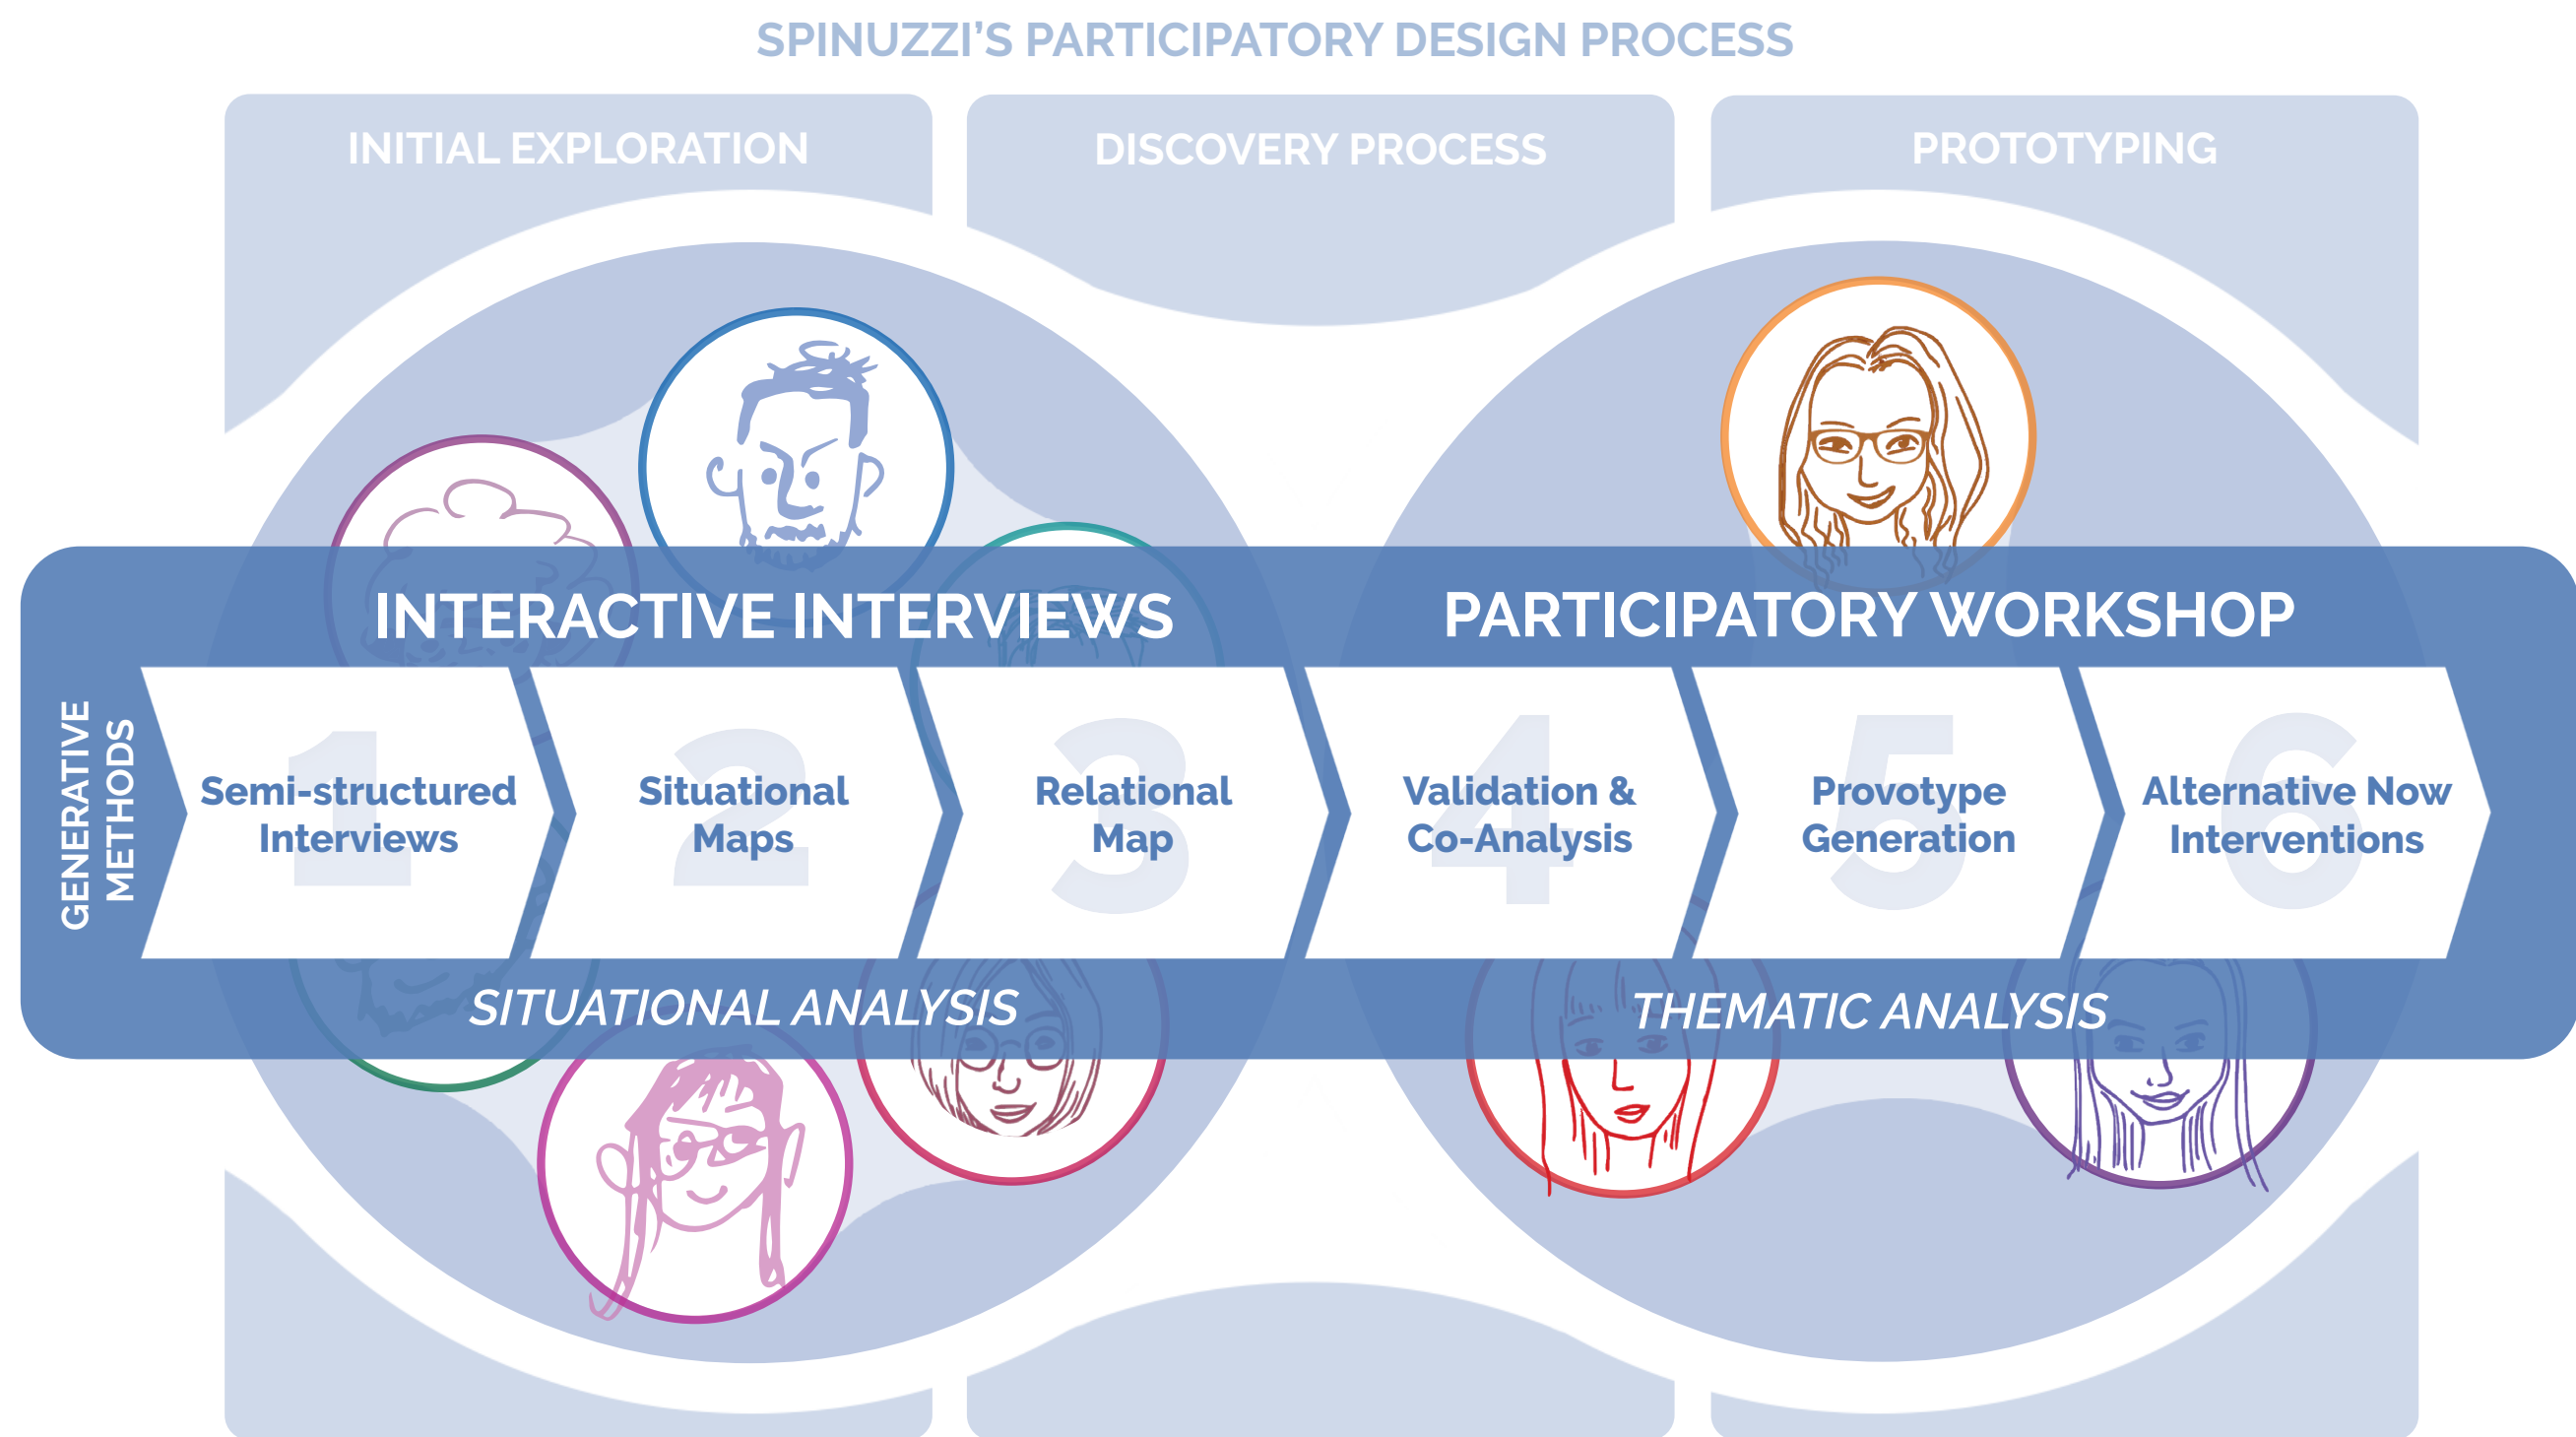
SPINUZZI'S PARTICIPATORY DESIGN PROCESS

INITIAL EXPLORATION

DISCOVERY PROCESS

PROTOTYPING

INTERACTIVE INTERVIEWS

PARTICIPATORY WORKSHOP

GENERATIVE METHODS

1 Semi-structured Interviews

2 Situational Maps

3 Relational Map

4 Validation & Co-Analysis

5 Provotype Generation

6 Alternative Now Interventions

SITUATIONAL ANALYSIS

THEMATIC ANALYSIS